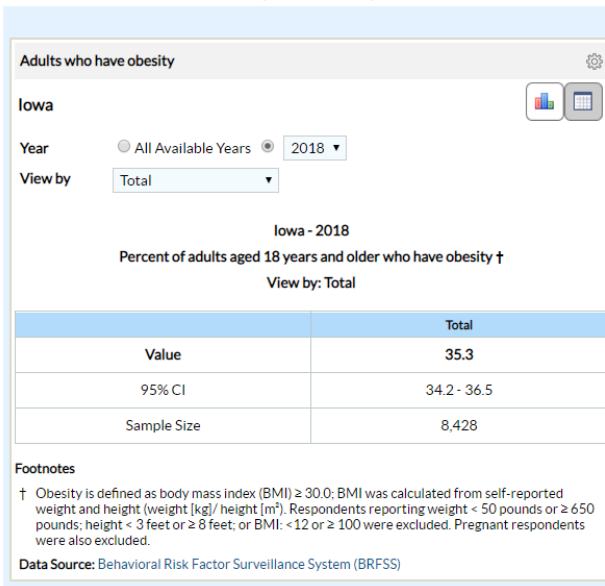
Adults who have obesity

Iowa

Year All Available Years 2018

View by Total

Iowa - 2018

Percent of adults aged 18 years and older who have obesity †

View by: Total

| | Total |
|---|---|
| Value | 35.3 |
| 95% CI | 34.2 - 36.5 |
| Sample Size | 8,428 |

Footnotes

† Obesity is defined as body mass index (BMI) ≥ 30.0; BMI was calculated from self-reported weight and height (weight [kg]/ height [m²). Respondents reporting weight < 50 pounds or ≥ 650 pounds; height < 3 feet or ≥ 8 feet; or BMI: <12 or ≥ 100 were excluded. Pregnant respondents were also excluded.

Data Source: Behavioral Risk Factor Surveillance System (BRFSS)